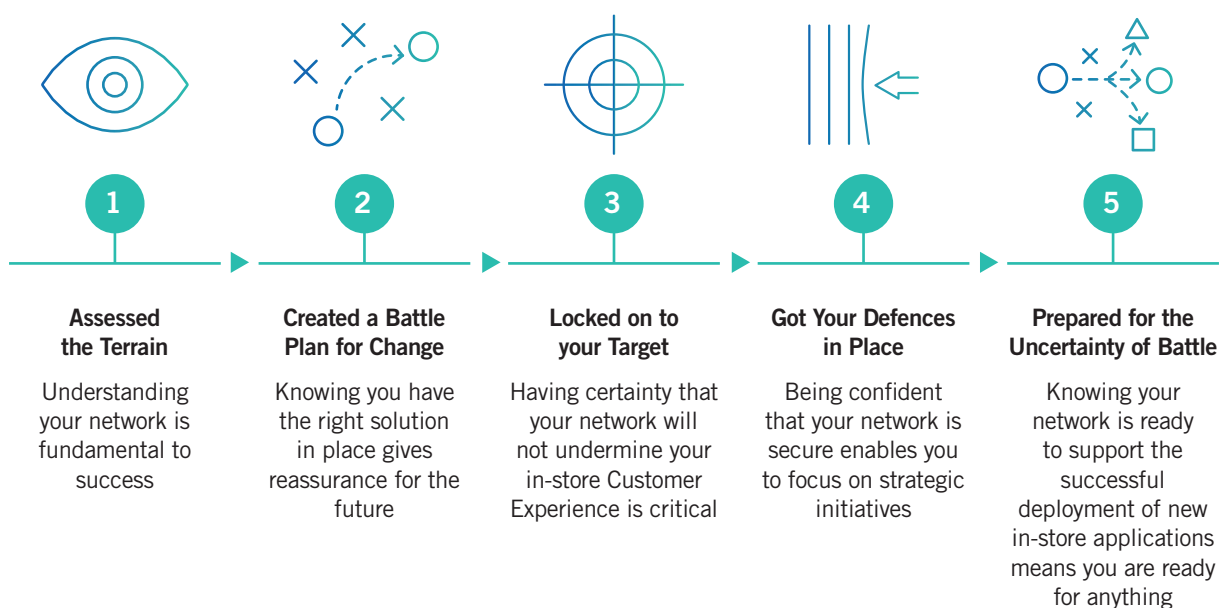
1

Assessed the Terrain

Understanding your network is fundamental to success

2

Created a Battle Plan for Change

Knowing you have the right solution in place gives reassurance for the future

3

Locked on to your Target

Having certainty that your network will not undermine your in-store Customer Experience is critical

4

Got Your Defences in Place

Being confident that your network is secure enables you to focus on strategic initiatives

5

Prepared for the Uncertainty of Battle

Knowing your network is ready to support the successful deployment of new in-store applications means you are ready for anything